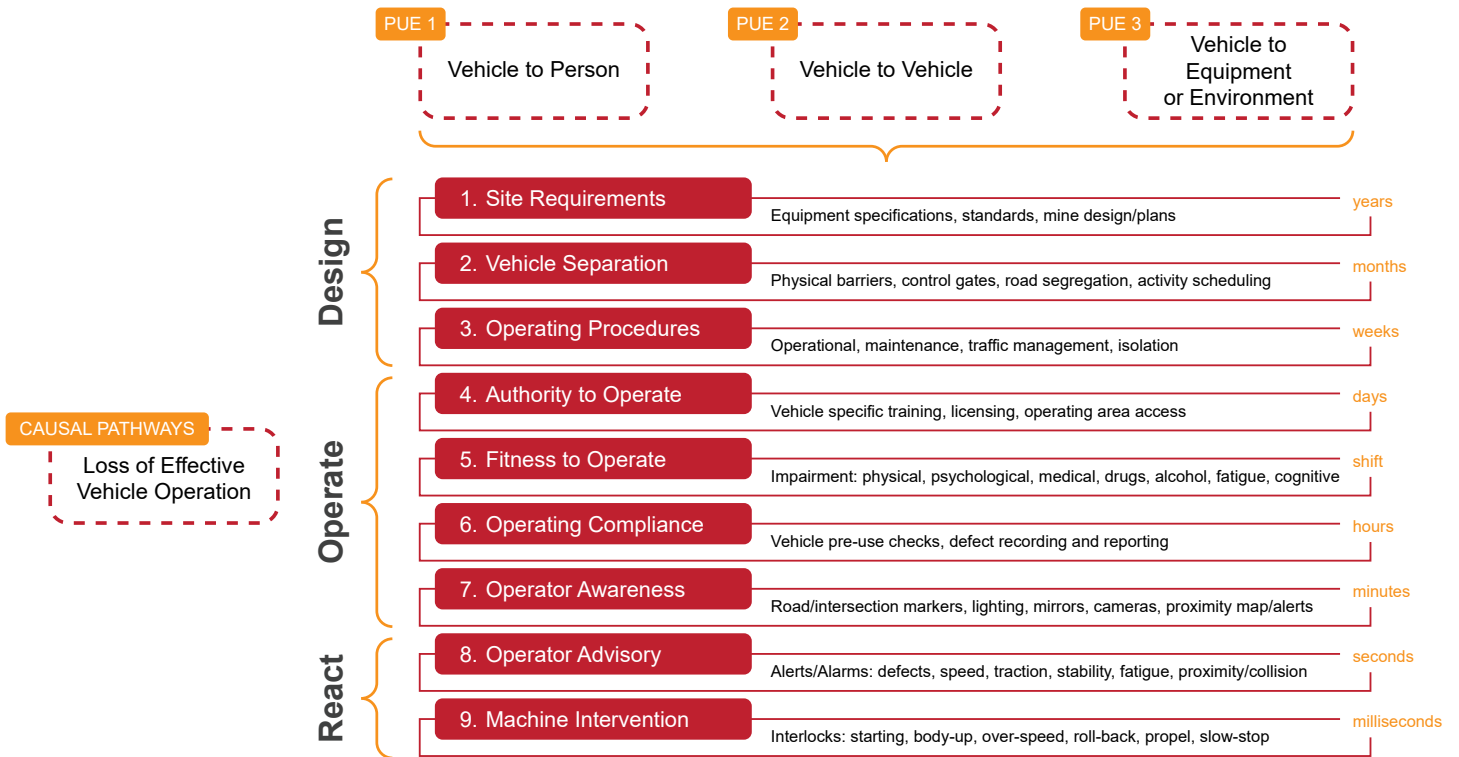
PUE 1
Vehicle to Person

PUE 2
Vehicle to Vehicle

PUE 3
Vehicle to Equipment or Environment

CAUSAL PATHWAYS
Loss of Effective Vehicle Operation

Design

1. Site Requirements
Equipment specifications, standards, mine design/plans
years

2. Vehicle Separation
Physical barriers, control gates, road segregation, activity scheduling
months

3. Operating Procedures
Operational, maintenance, traffic management, isolation
weeks

Operate

4. Authority to Operate
Vehicle specific training, licensing, operating area access
days

5. Fitness to Operate
Impairment: physical, psychological, medical, drugs, alcohol, fatigue, cognitive
shift

6. Operating Compliance
Vehicle pre-use checks, defect recording and reporting
hours

7. Operator Awareness
Road/intersection markers, lighting, mirrors, cameras, proximity map/alerts
minutes

React

8. Operator Advisory
Alerts/Alarms: defects, speed, traction, stability, fatigue, proximity/collision
seconds

9. Machine Intervention
Interlocks: starting, body-up, over-speed, roll-back, propel, slow-stop
milliseconds